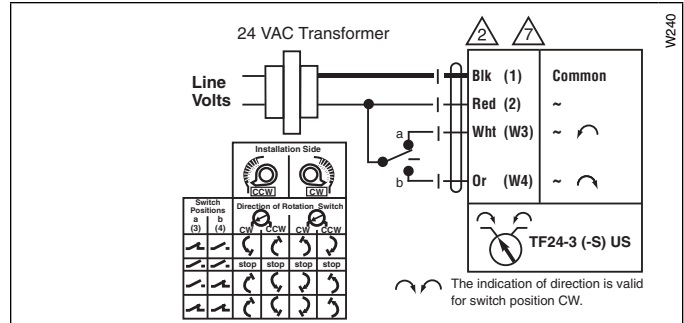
24 VAC Transformer

2 7

W240

Line Volts

Blk (1) Common
Red (2) ~
Wht (W3) ~
Or (W4) ~

a
b

Installation Side
CCW CW

Switch Positions
a (3) b (4)
Direction of Rotation Switch
CW CCW CW CCW

stop stop stop stop

TF24-3 (-S) US

The indication of direction is valid for switch position CW.